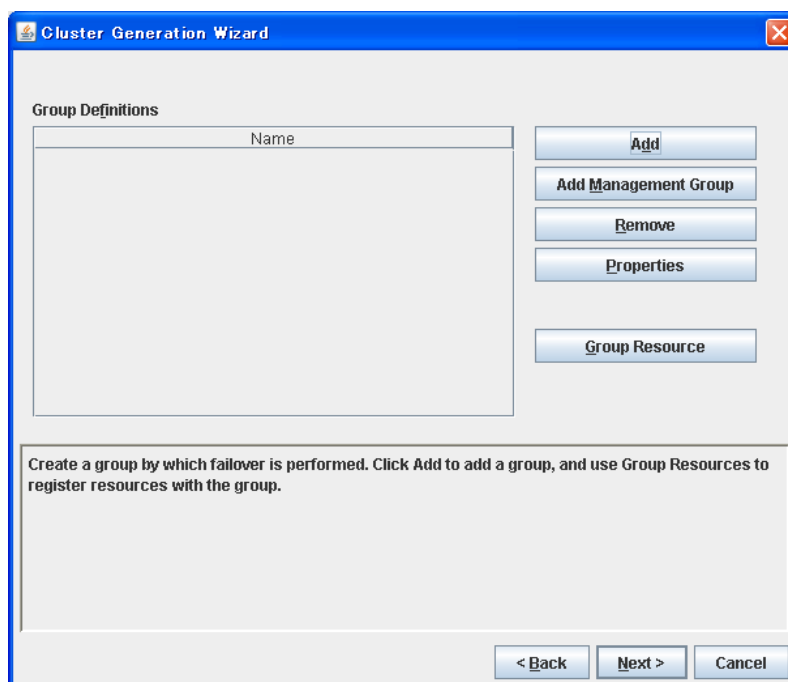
Cluster Generation Wizard

Group Definitions

| Name |
|---|

Add

Add Management Group

Remove

Properties

Group Resource

Create a group by which failover is performed. Click Add to add a group, and use Group Resources to register resources with the group.

< Back

Next >

Cancel